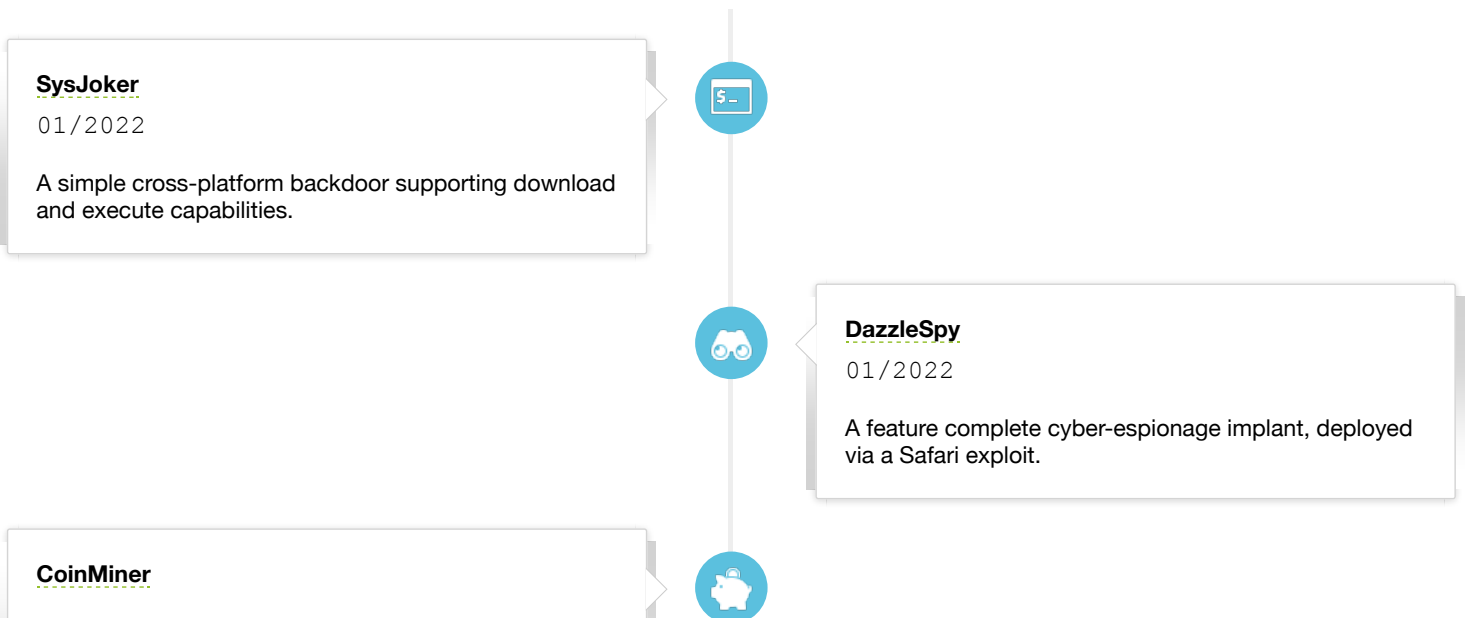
SysJoker
01/2022

A simple cross-platform backdoor supporting download and execute capabilities.

$_

DazzleSpy
01/2022

A feature complete cyber-espionage implant, deployed via a Safari exploit.

CoinMiner